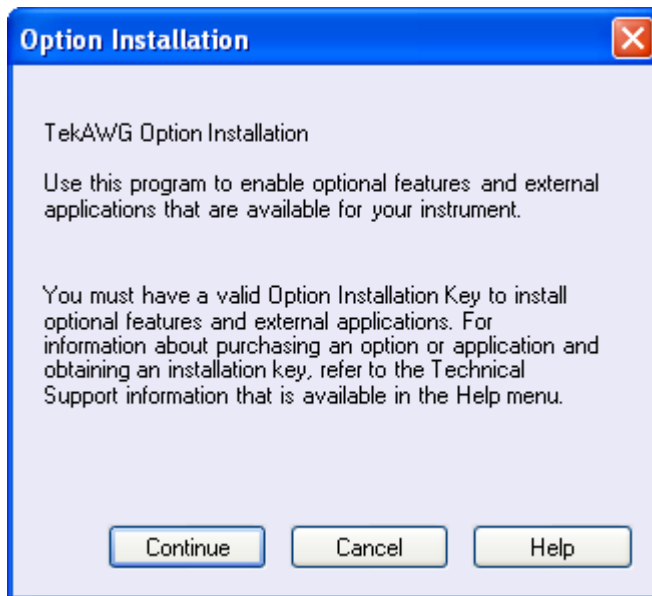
Option Installation

TekAWG Option Installation

Use this program to enable optional features and external applications that are available for your instrument.

You must have a valid Option Installation Key to install optional features and external applications. For information about purchasing an option or application and obtaining an installation key, refer to the Technical Support information that is available in the Help menu.

Continue
Cancel
Help